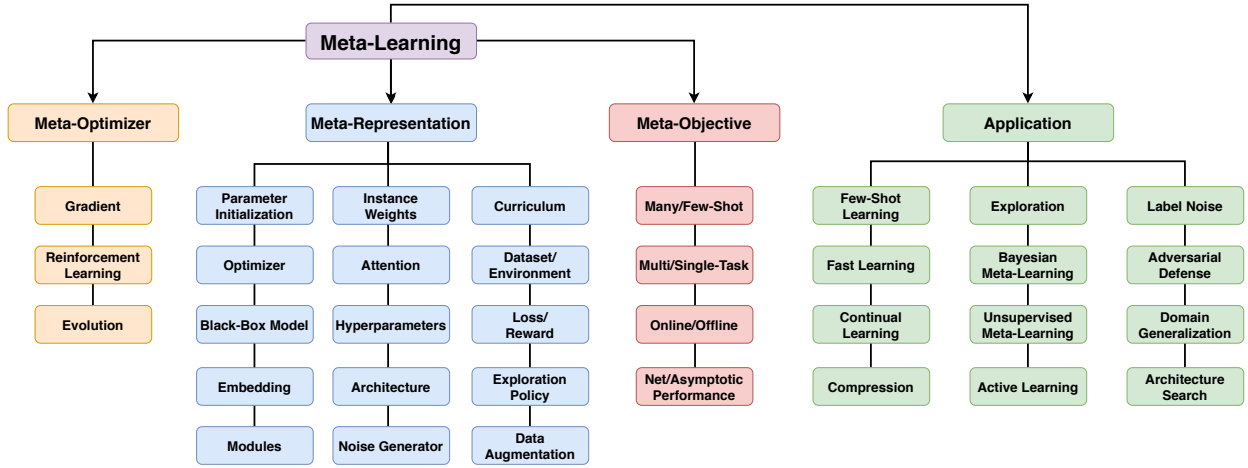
Meta-Learning

Meta-Optimizer

Gradient

Reinforcement Learning

Evolution

Meta-Representation

Parameter Initialization

Optimizer

Black-Box Model

Embedding

Modules

Instance Weights

Attention

Hyperparameters

Architecture

Noise Generator

Curriculum

Dataset/ Environment

Loss/ Reward

Exploration Policy

Data Augmentation

Meta-Objective

Many/Few-Shot

Multi/Single-Task

Online/Offline

Net/Asymptotic Performance

Application

Few-Shot Learning

Fast Learning

Continual Learning

Compression

Exploration

Bayesian Meta-Learning

Unsupervised Meta-Learning

Active Learning

Label Noise

Adversarial Defense

Domain Generalization

Architecture Search